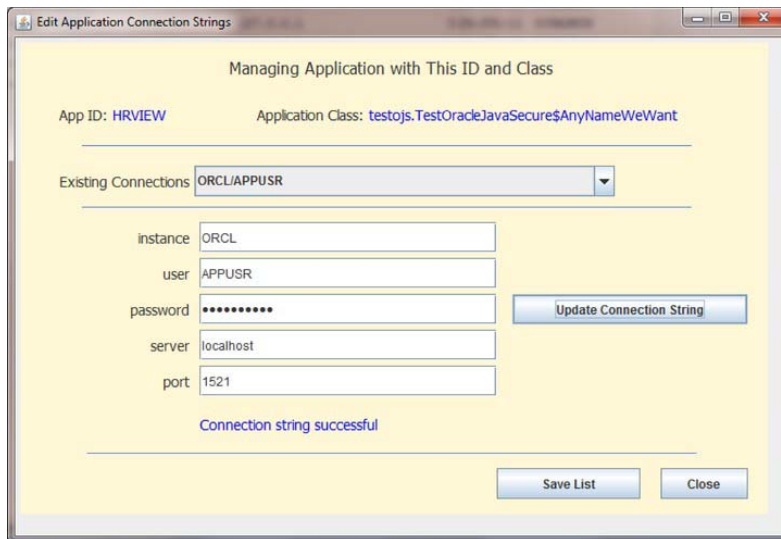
Edit Application Connection Strings

Managing Application with This ID and Class

App ID: HRVIEW Application Class: testojs.TestOracleJavaSecure$AnyNameWeWant

Existing Connections ORCL/APPUSR

instance ORCL
user APPUSR
password ••••••••••
server localhost
port 1521

Update Connection String

Connection string successful

Save List
Close